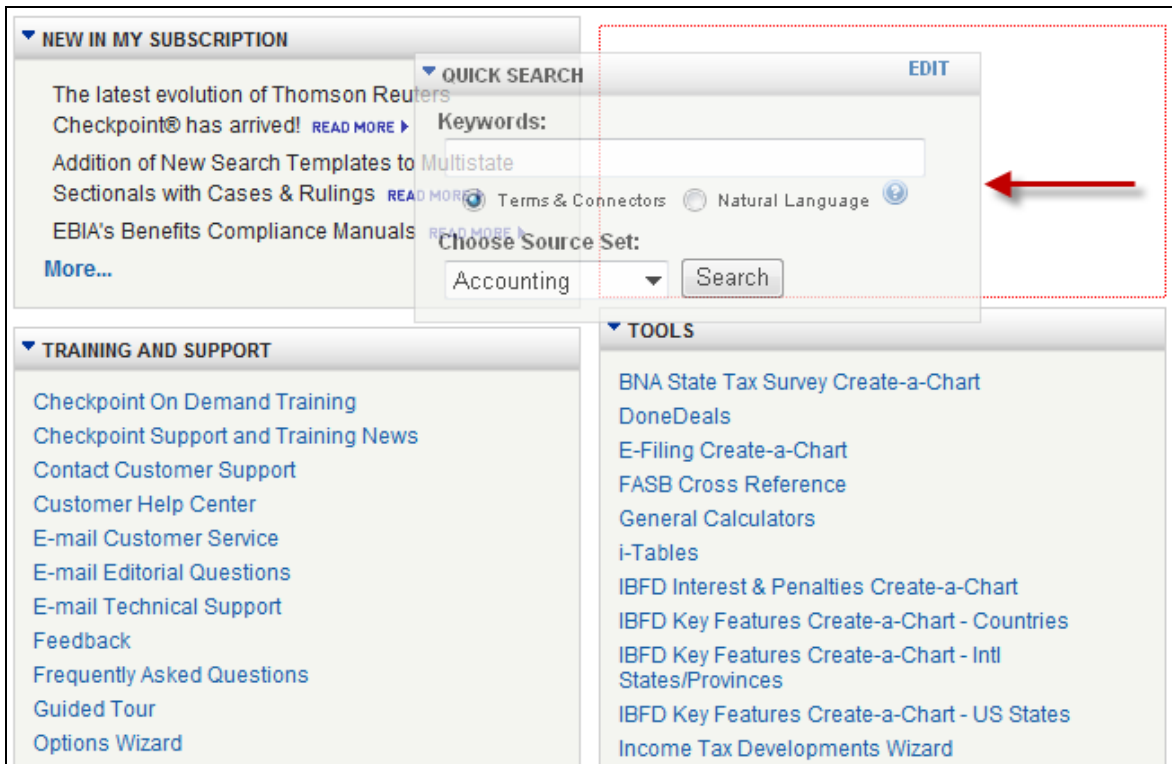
NEW IN MY SUBSCRIPTION

The latest evolution of Thomson Reuters Checkpoint® has arrived! READ MORE

Addition of New Search Templates to Multistate Sectionals with Cases & Rulings READ MORE

EBIA's Benefits Compliance Manuals READ MORE

More...

QUICK SEARCH

EDIT

Keywords:

Terms & Connectors Natural Language

Choose Source Set:

Accounting

Search

TRAINING AND SUPPORT

Checkpoint On Demand Training
Checkpoint Support and Training News
Contact Customer Support
Customer Help Center
E-mail Customer Service
E-mail Editorial Questions
E-mail Technical Support
Feedback
Frequently Asked Questions
Guided Tour
Options Wizard

TOOLS

BNA State Tax Survey Create-a-Chart
DoneDeals
E-Filing Create-a-Chart
FASB Cross Reference
General Calculators
i-Tables
IBFD Interest & Penalties Create-a-Chart
IBFD Key Features Create-a-Chart - Countries
IBFD Key Features Create-a-Chart - Intl States/Provinces
IBFD Key Features Create-a-Chart - US States
Income Tax Developments Wizard